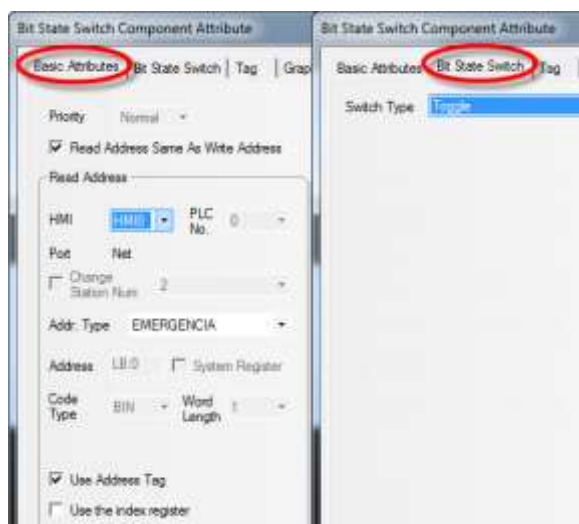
Bit State Switch Component Attribute

Basic Attributes | Bit State Switch | Tag | Grap

Priority Normal

Read Address Same As Write Address

Read Address

HMI HMI0 PLC No. 0

Port Net

Change Station Num 2

Addr. Type EMERGENCIA

Address LB:0 System Register

Code Type BIN Word Length 1

Use Address Tag

Use the index register

Bit State Switch Component Attribute

Basic Attributes | Bit State Switch | Tag

Switch Type Toggle